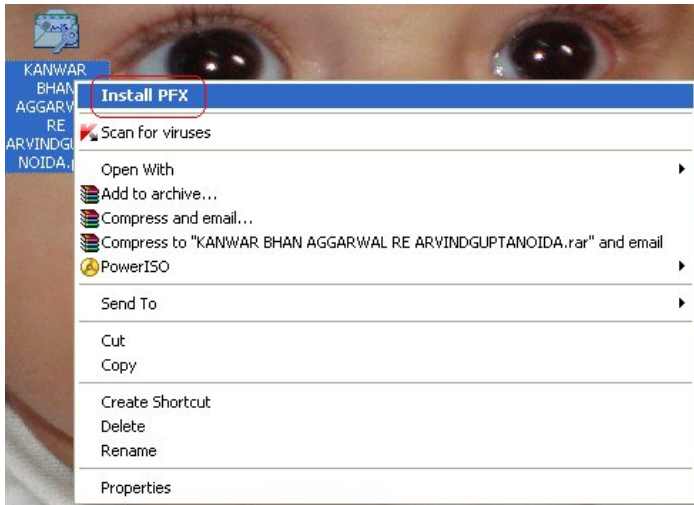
KANWAR BHAN AGGARW RE ARVINDGU NOIDA.

Install PFX
Scan for viruses
Open With
Add to archive...
Compress and email...
Compress to "KANWAR BHAN AGGARWAL RE ARVINDGUPTANOIDA.rar" and email
PowerISO
Send To
Cut
Copy
Create Shortcut
Delete
Rename
Properties